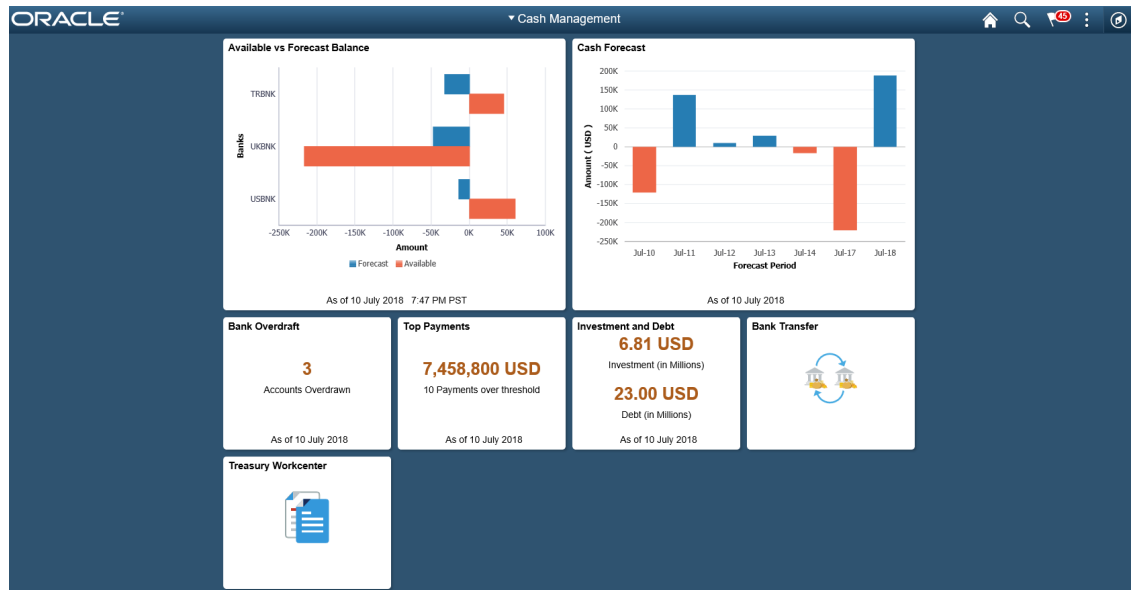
ORACLE

▾ Cash Management

45

Available vs Forecast Balance

TRBNK

UKBNK

USBNK

Banks

-250K -200K -150K -100K -50K 0K 50K 100K

Amount

Forecast Available

As of 10 July 2018 7:47 PM PST

Cash Forecast

200K 150K 100K 50K 0 -50K -100K -150K -200K -250K

Amount ( USD )

Jul-10 Jul-11 Jul-12 Jul-13 Jul-14 Jul-17 Jul-18

Forecast Period

As of 10 July 2018

Bank Overdraft

3

Accounts Overdrawn

As of 10 July 2018

Top Payments

7,458,800 USD

10 Payments over threshold

As of 10 July 2018

Investment and Debt

6.81 USD

Investment (in Millions)

23.00 USD

Debt (in Millions)

As of 10 July 2018

Bank Transfer

Treasury Workcenter